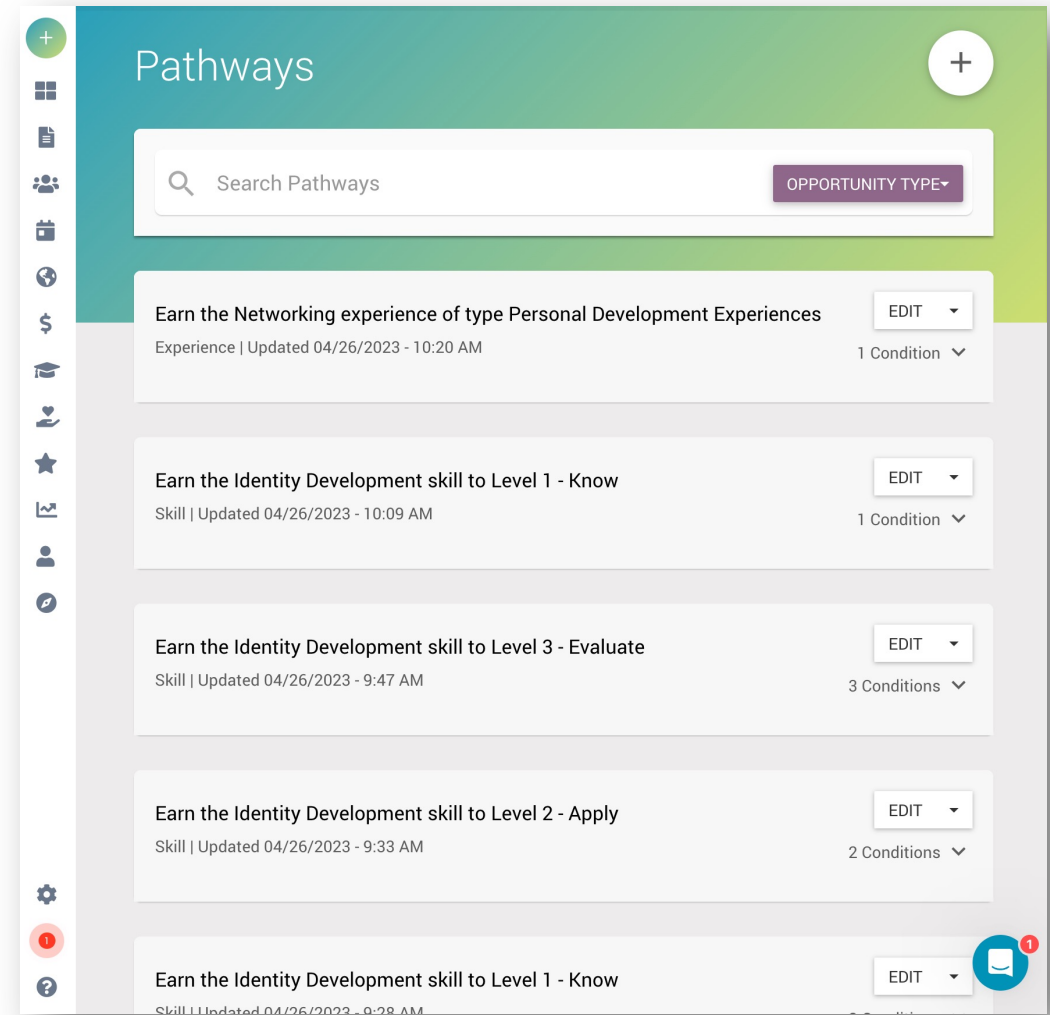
Pathways

Search Pathways

OPPORTUNITY TYPE

Earn the Networking experience of type Personal Development Experiences
Experience | Updated 04/26/2023 - 10:20 AM
EDIT
1 Condition

Earn the Identity Development skill to Level 1 - Know
Skill | Updated 04/26/2023 - 10:09 AM
EDIT
1 Condition

Earn the Identity Development skill to Level 3 - Evaluate
Skill | Updated 04/26/2023 - 9:47 AM
EDIT
3 Conditions

Earn the Identity Development skill to Level 2 - Apply
Skill | Updated 04/26/2023 - 9:33 AM
EDIT
2 Conditions

Earn the Identity Development skill to Level 1 - Know
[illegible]
EDIT

1

1